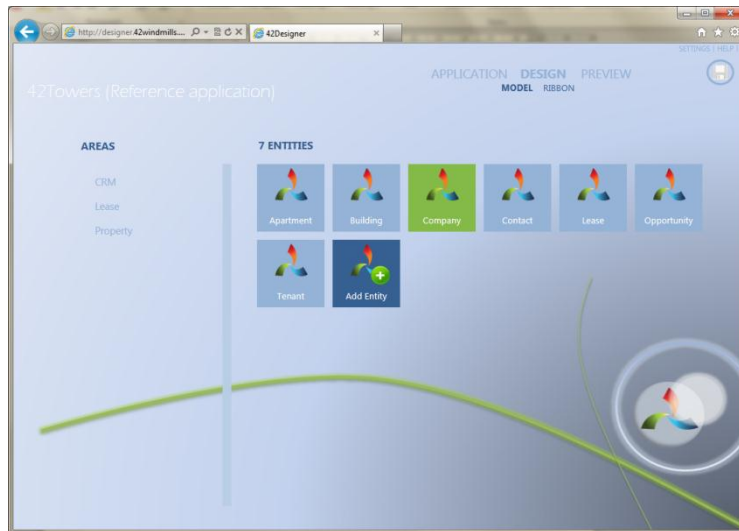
http://designer.42windmills....

42Designer

SETTINGS | HELP

42Towers (Reference application)

APPLICATION DESIGN PREVIEW

MODEL RIBBON

AREAS

CRM

Lease

Property

7 ENTITIES

Apartment

Building

Company

Contact

Lease

Opportunity

Tenant

Add Entity